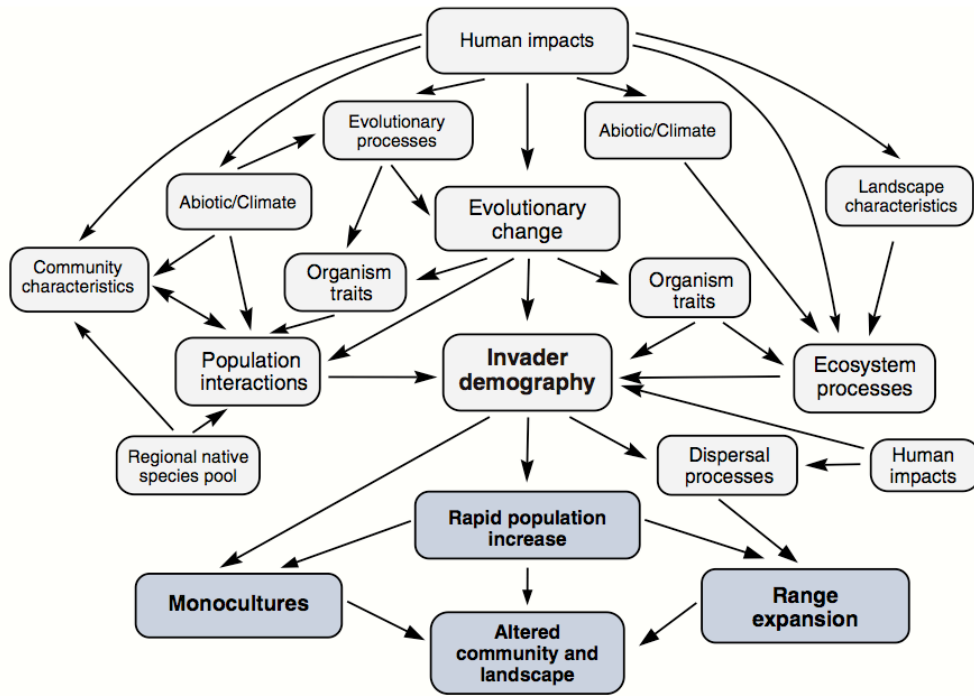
Human impacts

Evolutionary processes

Abiotic/Climate

Abiotic/Climate

Landscape characteristics

Evolutionary change

Community characteristics

Organism traits

Organism traits

Population interactions

Invader demography

Ecosystem processes

Regional native species pool

Dispersal processes

Human impacts

Rapid population increase

Monocultures

Range expansion

Altered community and landscape